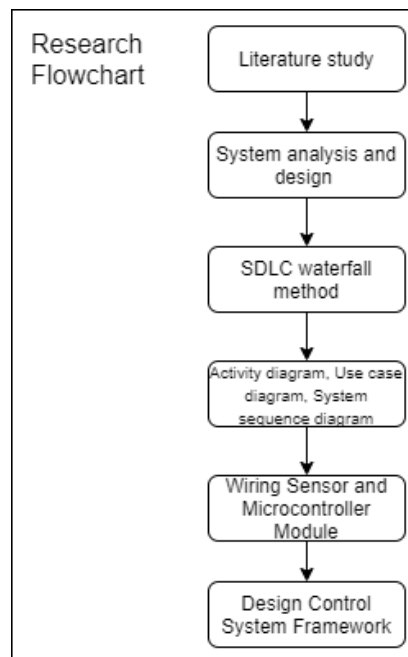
Research Flowchart

Literature study

System analysis and design

SDLC waterfall method

Activity diagram, Use case diagram, System sequence diagram

Wiring Sensor and Microcontroller Module

Design Control System Framework